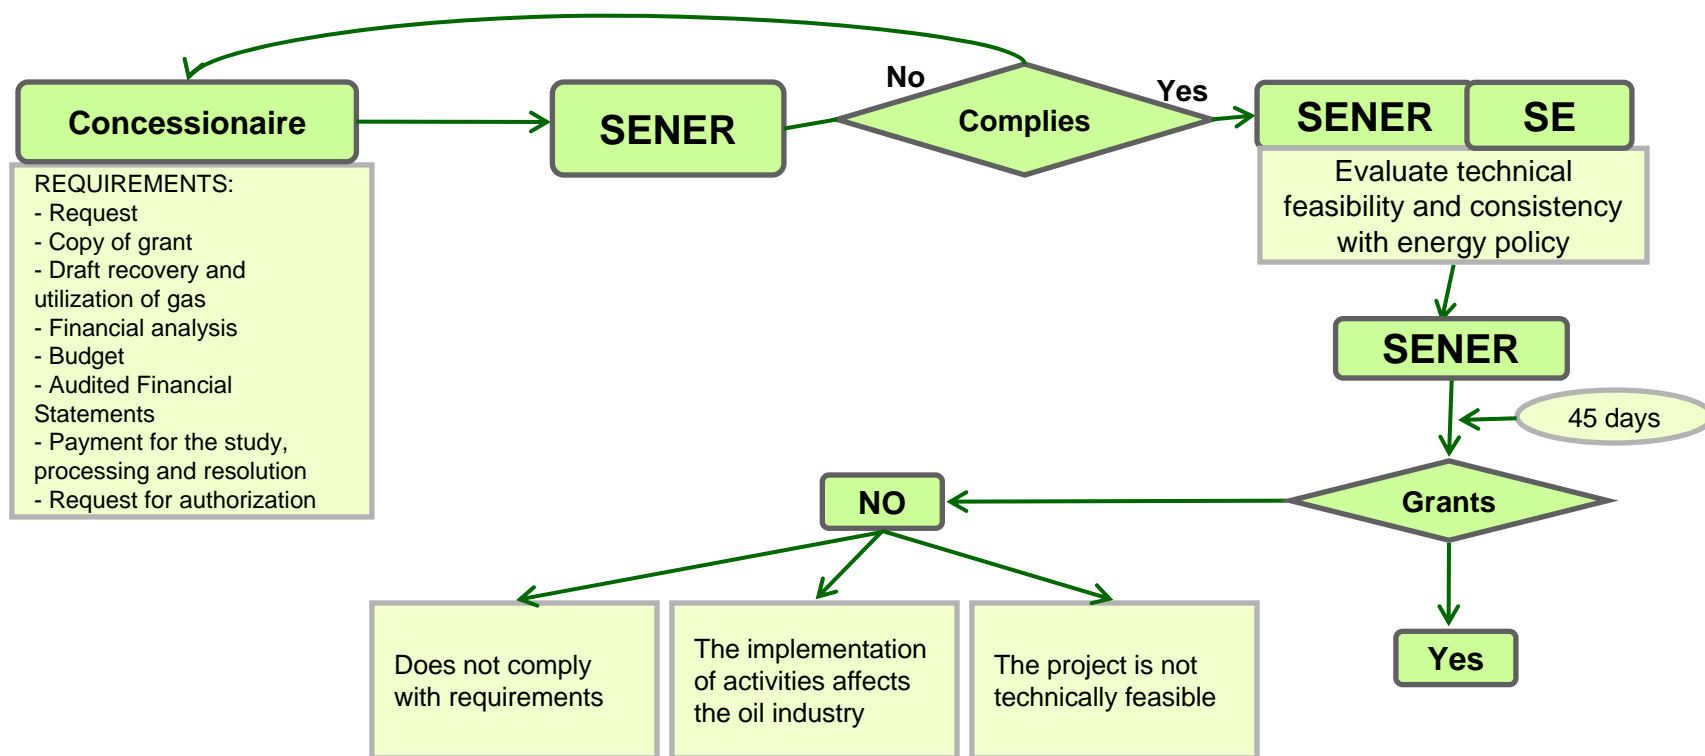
Concessionaire

REQUIREMENTS:
- Request
- Copy of grant
- Draft recovery and utilization of gas
- Financial analysis
- Budget
- Audited Financial Statements
- Payment for the study, processing and resolution
- Request for authorization

SENER

No

Complies

Yes

SENER

SE

Evaluate technical feasibility and consistency with energy policy

SENER

45 days

Grants

NO

Yes

Does not comply with requirements

The implementation of activities affects the oil industry

The project is not technically feasible